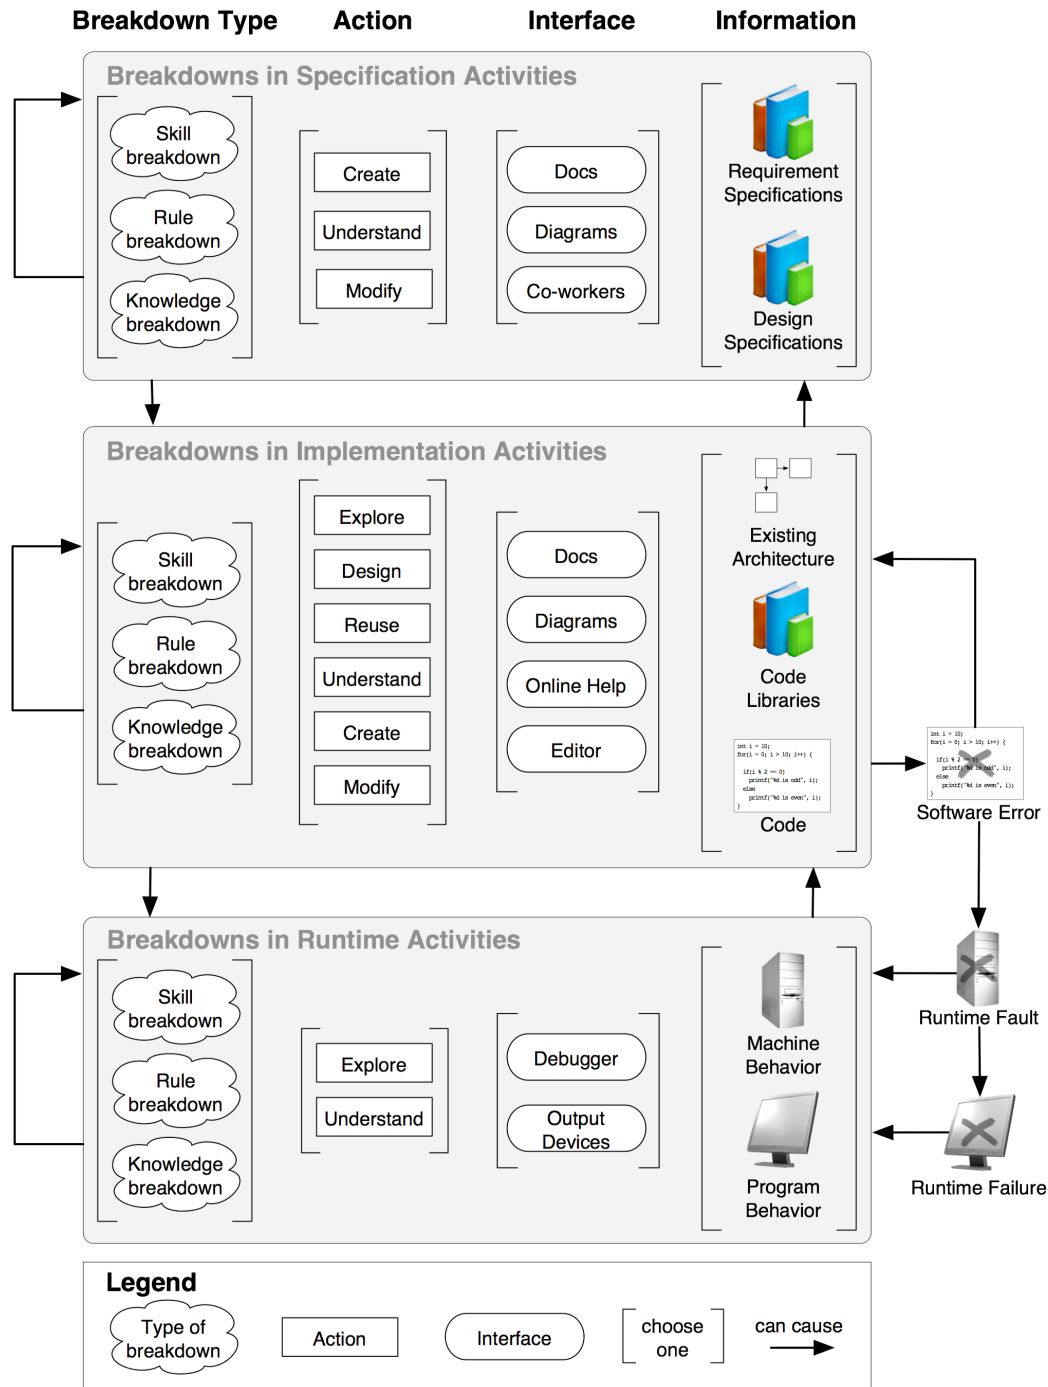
Breakdown Type Action Interface Information

Breakdowns in Specification Activities

Skill breakdown
Rule breakdown
Knowledge breakdown

Create
Understand
Modify

Docs
Diagrams
Co-workers

Requirement Specifications
Design Specifications

Breakdowns in Implementation Activities

Skill breakdown
Rule breakdown
Knowledge breakdown

Explore
Design
Reuse
Understand
Create
Modify

Docs
Diagrams
Online Help
Editor

Existing Architecture
Code Libraries
int i = 10;
for(i = 0; i > 10; i++) {
if(i % 2 == 0)
printf("%d is odd", i);
else
printf("%d is even", i);
}
Code

int i = 10;
for(i = 0; i > 10; i++) {
if(i % 2 == 0)
printf("%d is odd", i);
else
printf("%d is even", i);
}
Software Error

Breakdowns in Runtime Activities

Skill breakdown
Rule breakdown
Knowledge breakdown

Explore
Understand

Debugger
Output Devices

Machine Behavior
Program Behavior

Runtime Fault
Runtime Failure

Legend
Type of breakdown
Action
Interface
choose one
can cause